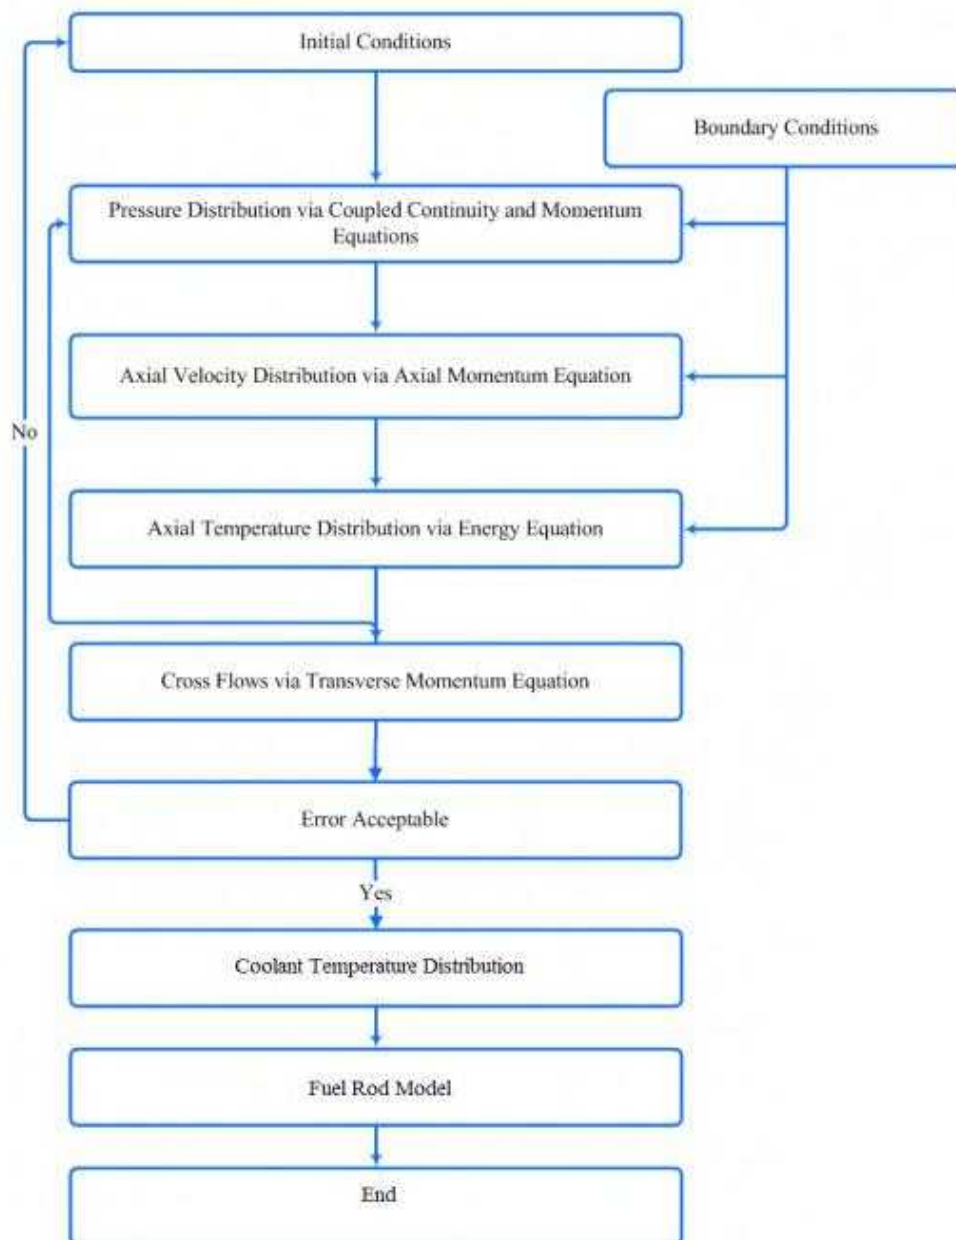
Initial Conditions

Boundary Conditions

Pressure Distribution via Coupled Continuity and Momentum Equations

Axial Velocity Distribution via Axial Momentum Equation

No

Axial Temperature Distribution via Energy Equation

Cross Flows via Transverse Momentum Equation

Error Acceptable

Yes

Coolant Temperature Distribution

Fuel Rod Model

End